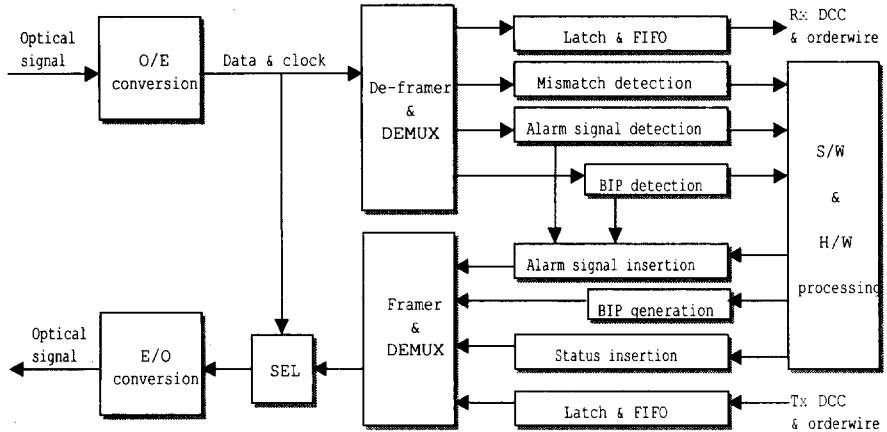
Optical signal

O/E conversion

Data & clock

De-framer & DEMUX

Latch & FIFO

Rx DCC & orderwire

Mismatch detection

Alarm signal detection

BIP detection

S/W & H/W processing

Alarm signal insertion

BIP generation

Framer & DEMUX

Status insertion

Latch & FIFO

Tx DCC & orderwire

Optical signal

E/O conversion

SEL